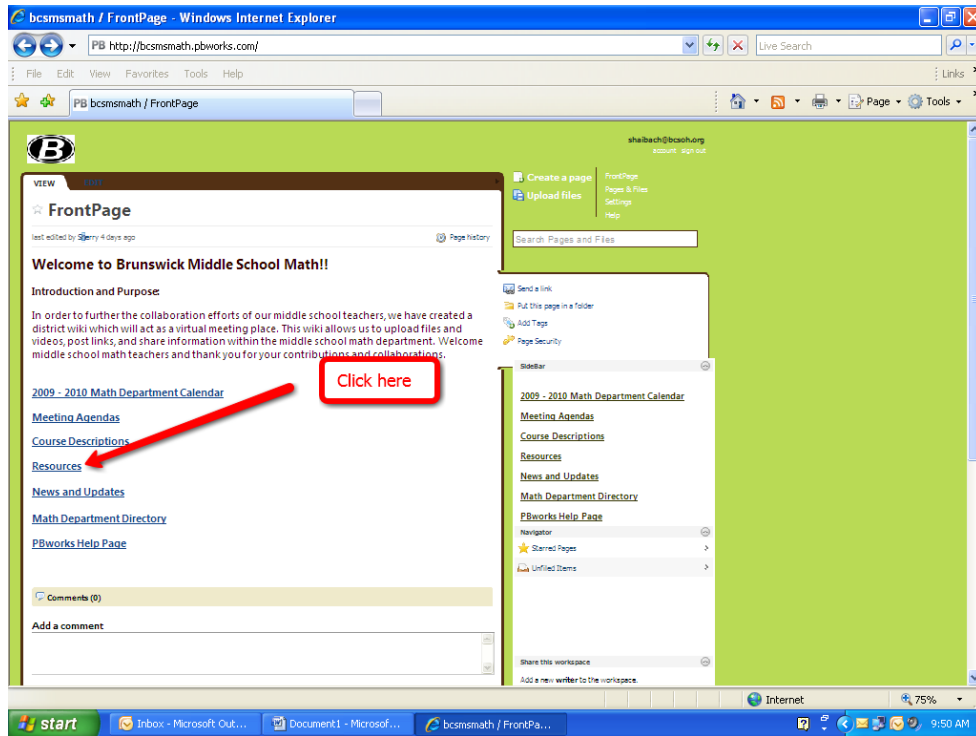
bcsmsmath / FrontPage - Windows Internet Explorer

PB http://bcsmsmath.pbworks.com/

Live Search

File Edit View Favorites Tools Help

Links

PB bcsmsmath / FrontPage

Page Tools

shaibach@bcsoh.org
account sign out

VIEW EDIT

FrontPage

last edited by Sherry 4 days ago

Page history

Welcome to Brunswick Middle School Math!!

Introduction and Purpose:

In order to further the collaboration efforts of our middle school teachers, we have created a district wiki which will act as a virtual meeting place. This wiki allows us to upload files and videos, post links, and share information within the middle school math department. Welcome middle school math teachers and thank you for your contributions and collaborations.

2009 - 2010 Math Department Calendar

Meeting Agendas

Course Descriptions

Resources

News and Updates

Math Department Directory

PBworks Help Page

Click here

Comments (0)

Add a comment

Create a page
Upload files

FrontPage
Pages & Files
Settings
Help

Search Pages and Files

Send a link
Put this page in a folder
Add Tags
Page Security

SideBar

2009 - 2010 Math Department Calendar
Meeting Agendas
Course Descriptions
Resources
News and Updates
Math Department Directory
PBworks Help Page

Navigator

Starred Pages
Unfiled Items

Share this workspace

Add a new writer to the workspace.

Internet

75%

start

Inbox - Microsoft Out...

Document1 - Microsof...

bcsmsmath / FrontPa...

9:50 AM